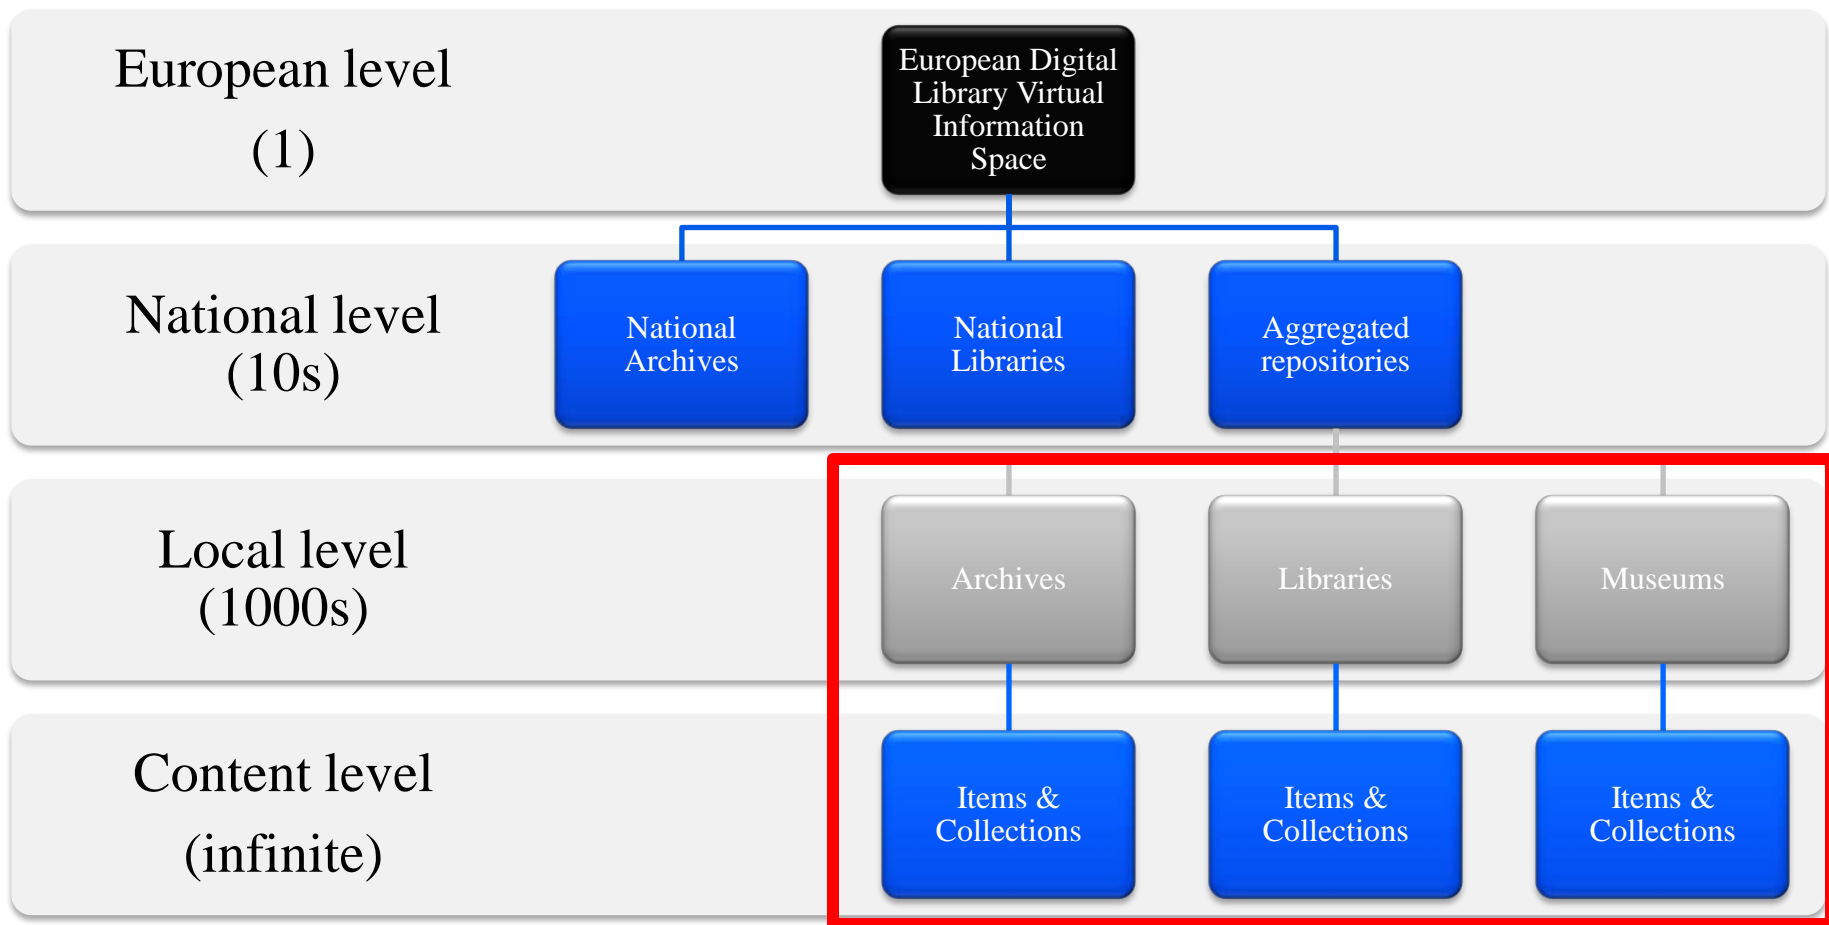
European level
(1)

European Digital Library Virtual Information Space

National level
(10s)

National Archives

National Libraries

Aggregated repositories

Local level
(1000s)

Archives

Libraries

Museums

Content level
(infinite)

Items & Collections

Items & Collections

Items & Collections